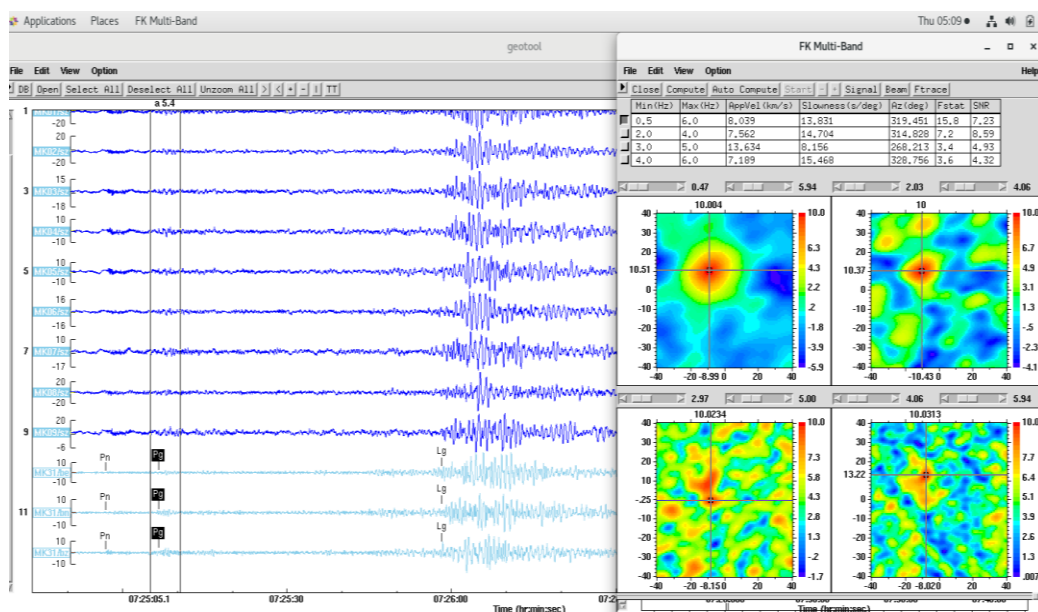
Applications Places FK Multi-Band Thu 05:09

geotool

File Edit View Option

DB Open Select All Deselect All Unzoom All > < + - | TT

a 5.4

1 MK01/sz -20
MK02/sz -10
3 15 MK03/sz -18
MK04/sz -20
5 MK05/sz -20
16 MK06/sz -15
7 MK07/sz -17
MK08/sz -10
9 MK09/sz -6
10 MK31/bz -10 Pn Pg Lg
11 10 MK31/bz -10 Pn Pg Lg
10 MK31/bz -10 Pn Pg Lg

07:25:05.1 07:25:30 07:26:00 07:2
Time (hr:min:sec)

FK Multi-Band

File Edit View Option Help

Close Compute Auto Compute Start - + Signal Beam Ftrace

| Min(Hz) | Max(Hz) | AppVel(km/s) | Slowness(s/deg) | Az(deg) | Fstat | SNR |
|---|---|---|---|---|---|---|
| 0.5 | 6.0 | 8.039 | 13.831 | 319.451 | 15.8 | 7.23 |
| 2.0 | 4.0 | 7.562 | 14.704 | 314.828 | 7.2 | 8.59 |
| 3.0 | 5.0 | 13.634 | 8.156 | 268.213 | 3.4 | 4.93 |
| 4.0 | 6.0 | 7.189 | 15.468 | 328.756 | 3.6 | 4.32 |

0.47 5.94 2.03 4.06

10.004
40 30 20 10.51 0 -10 -20 -30 -40
-40 -20 -8.99 0 20 40
10.0 6.3 4.3 2.2 2 -1.8 -3.9 -5.9

10
40 30 20 10.37 0 -10 -20 -30 -40
-40 -10.43 0 20 40
10.0 6.7 4.9 3.1 1 -.5 -2.3 -4.1

2.97 5.00 4.06 5.94

10.0234
40 30 20 10 -25 -20 -30 -40
-40 -20 -8.150 20 40
10.0 7.3 5.8 4.3 2.8 1.3 -2 -1.7

10.0313
40 30 13.22 0 -10 -20 -30 -40
-40 -20 -8.020 20 40
10.0 7.7 6.4 5.1 3.9 2.6 1.3 .007

Time (hr:min:sec)